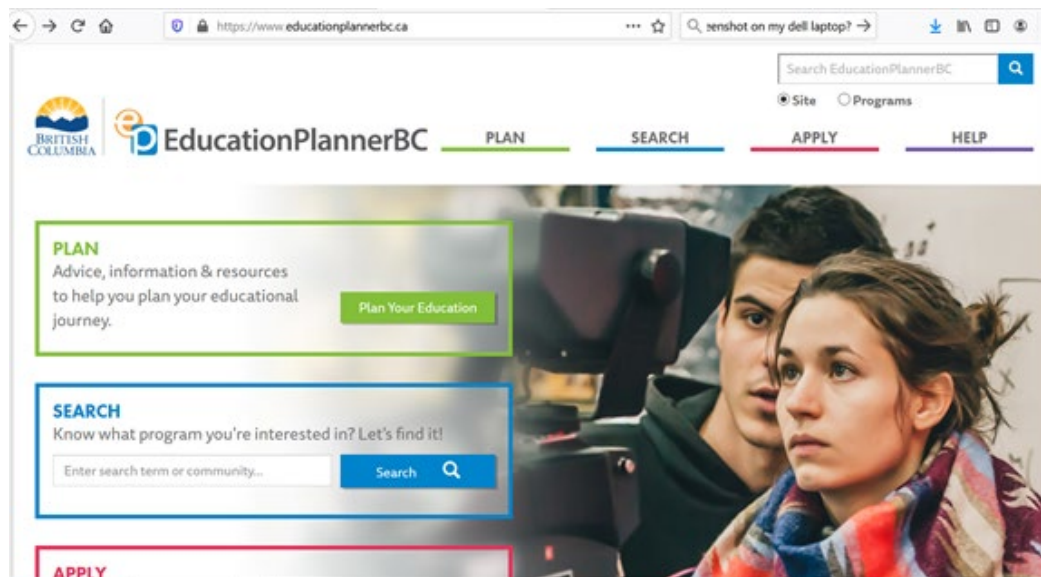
https://www.educationplannerbc.ca

enshot on my dell laptop? →

Search EducationPlannerBC

Site Programs

BRITISH COLUMBIA

EducationPlannerBC

PLAN

SEARCH

APPLY

HELP

PLAN
Advice, information & resources to help you plan your educational journey.

Plan Your Education

SEARCH
Know what program you're interested in? Let's find it!

Enter search term or community...

Search

APPLY